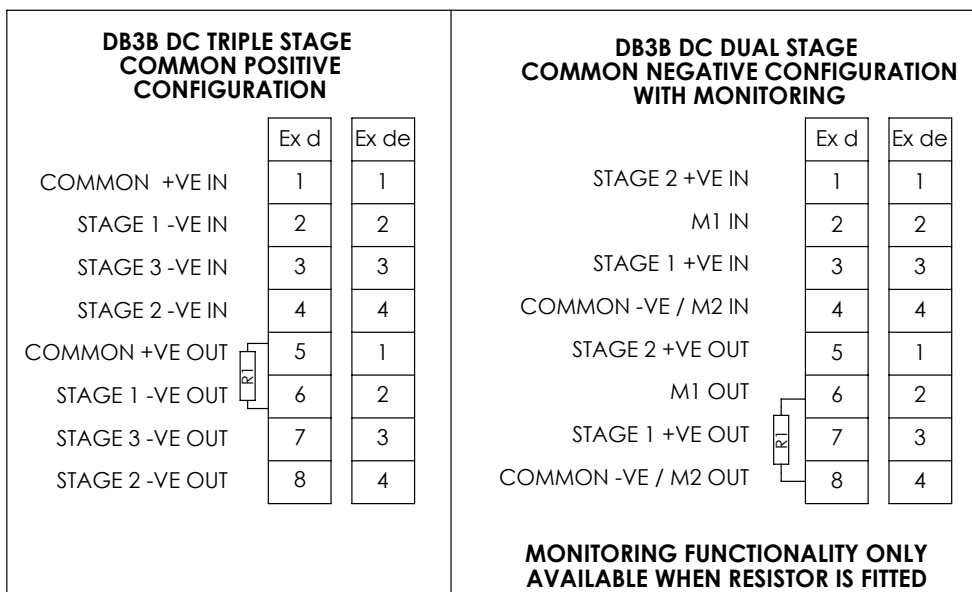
DB3B DC TRIPLE STAGE
COMMON POSITIVE
CONFIGURATION

| | Ex d | Ex de |
|---|---|---|
| COMMON +VE IN | 1 | 1 |
| STAGE 1 -VE IN | 2 | 2 |
| STAGE 3 -VE IN | 3 | 3 |
| STAGE 2 -VE IN | 4 | 4 |
| COMMON +VE OUT | 5 | 1 |
| STAGE 1 -VE OUT | 6 | 2 |
| STAGE 3 -VE OUT | 7 | 3 |
| STAGE 2 -VE OUT | 8 | 4 |

R1

DB3B DC DUAL STAGE
COMMON NEGATIVE CONFIGURATION
WITH MONITORING

| | Ex d | Ex de |
|---|---|---|
| STAGE 2 +VE IN | 1 | 1 |
| M1 IN | 2 | 2 |
| STAGE 1 +VE IN | 3 | 3 |
| COMMON -VE / M2 IN | 4 | 4 |
| STAGE 2 +VE OUT | 5 | 1 |
| M1 OUT | 6 | 2 |
| STAGE 1 +VE OUT | 7 | 3 |
| COMMON -VE / M2 OUT | 8 | 4 |

R1

MONITORING FUNCTIONALITY ONLY
AVAILABLE WHEN RESISTOR IS FITTED